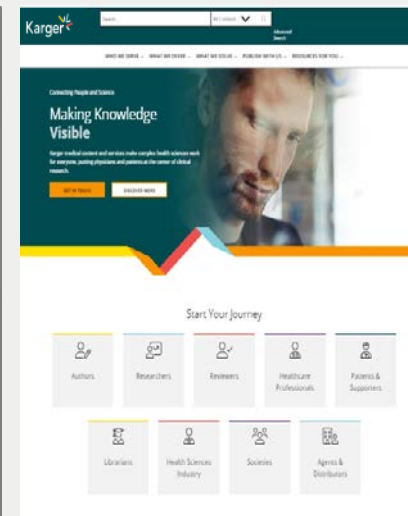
Karger

Search

All content

Advanced Search

WHO WE SERVE WHAT WE OFFER WHAT WE DO/ARE PUBLISH WITH US RESOURCES FOR YOU

Connecting People and Science

Making Knowledge Visible

Karger medical content and services make complex health sciences work for everyone, putting physicians and patients at the center of clinical research.

GET IN TOUCH

DISCOVER MORE

Start Your Journey

Authors

Researchers

Reviewers

Healthcare Professionals

Patients & Supporters

Librarians

Health Sciences Industry

Societies

Agents & Distributors